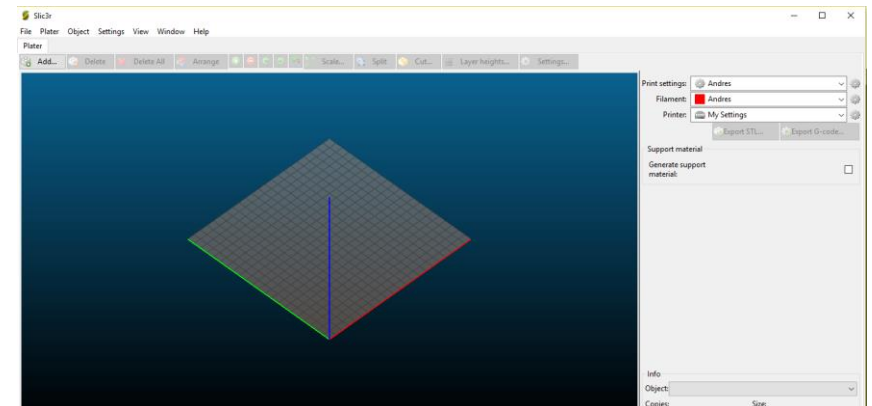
Slic3r

File Plater Object Settings View Window Help

Plater

Add... Delete Delete All Arrange Scale... Split Cut... Layer heights... Settings...

Print settings: Andres

Filament: Andres

Printer: My Settings

Export STL... Export G-code...

Support material

Generate support material:

Info

Object:

Copies: Size: